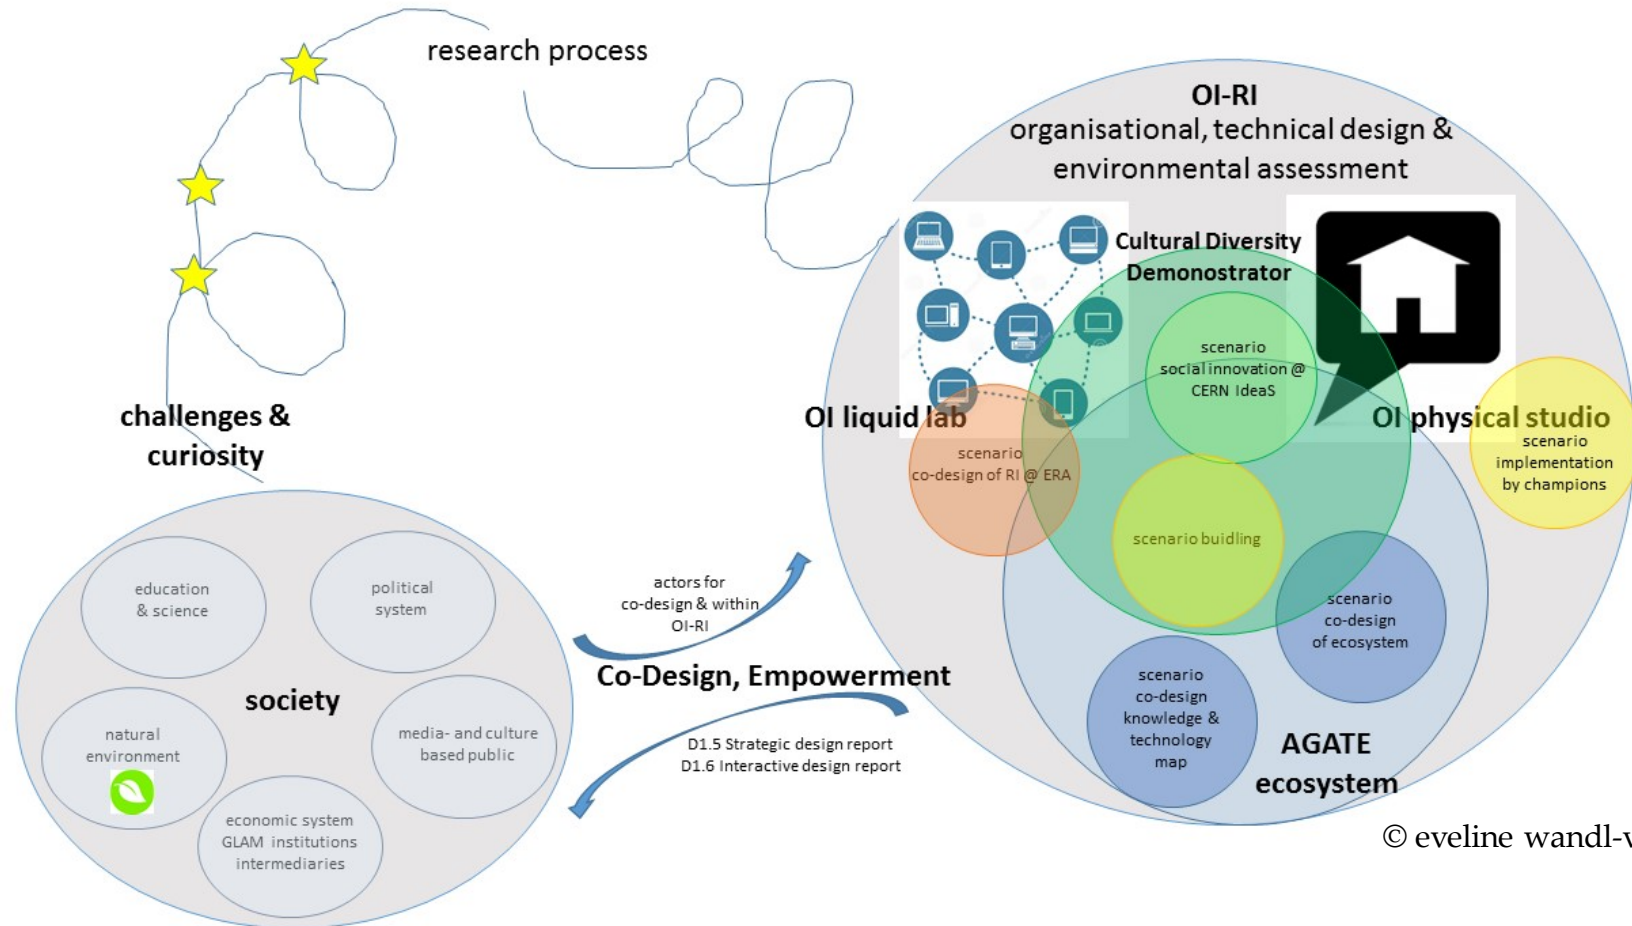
research process

OI-RI
organisational, technical design & environmental assessment

Cultural Diversity Demonstrator

scenario social innovation @ CERN IdeaS

OI liquid lab

OI physical studio

scenario implementation by champions

scenario co-design of RI @ ERA

scenario buidling

scenario co-design of ecosystem

scenario co-design knowledge & technology map

AGATE ecosystem

challenges & curiosity

education & science

political system

society

natural environment

media- and culture based public

economic system GLAM institutions intermediaries

actors for co-design & within OI-RI

Co-Design, Empowerment

D1.5 Strategic design report
D1.6 Interactive design report

© eveline wandl-v